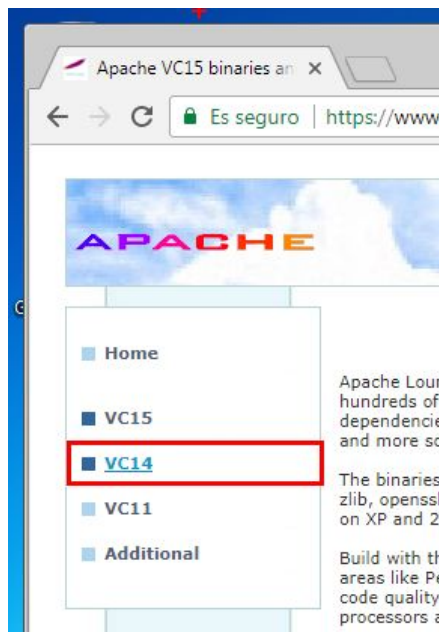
Apache VC15 binaries an ×

Es seguro | https://www

APACHE

Home

VC15

VC14

VC11

Additional

Apache Lour
hundreds of
dependencie
and more sc

The binaries
zlib, openssl
on XP and 2

Build with th
areas like Pe
code quality
processors a